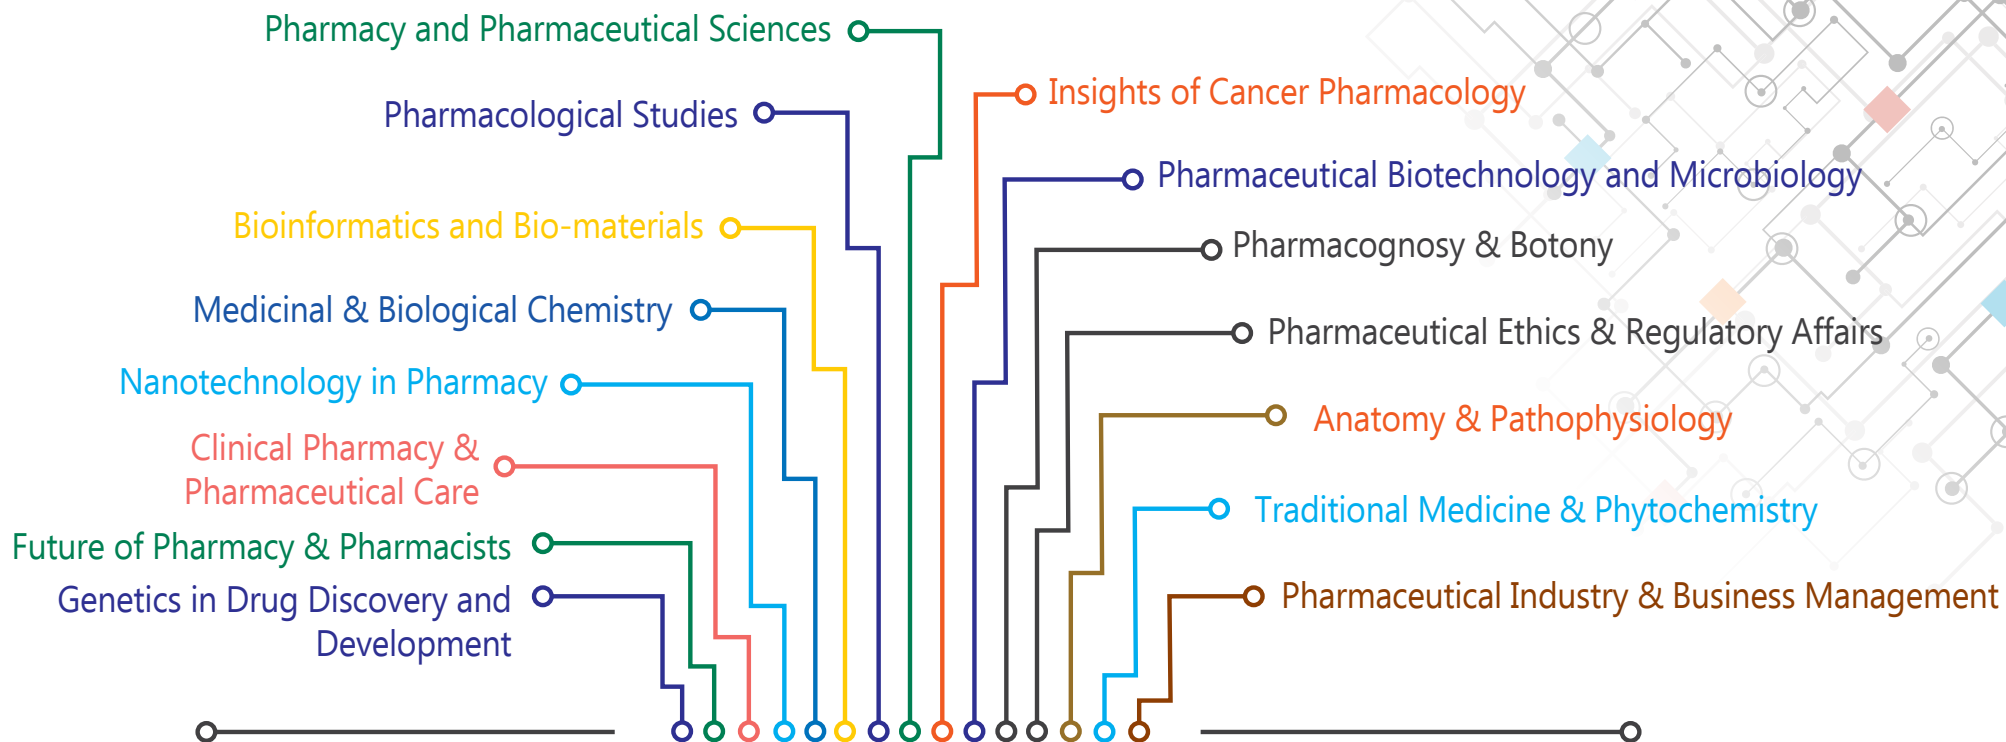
Pharmacy and Pharmaceutical Sciences

Pharmacological Studies

Bioinformatics and Bio-materials

Medicinal & Biological Chemistry

Nanotechnology in Pharmacy

Clinical Pharmacy & Pharmaceutical Care

Future of Pharmacy & Pharmacists

Genetics in Drug Discovery and Development

Insights of Cancer Pharmacology

Pharmaceutical Biotechnology and Microbiology

Pharmacognosy & Botony

Pharmaceutical Ethics & Regulatory Affairs

Anatomy & Pathophysiology

Traditional Medicine & Phytochemistry

Pharmaceutical Industry & Business Management